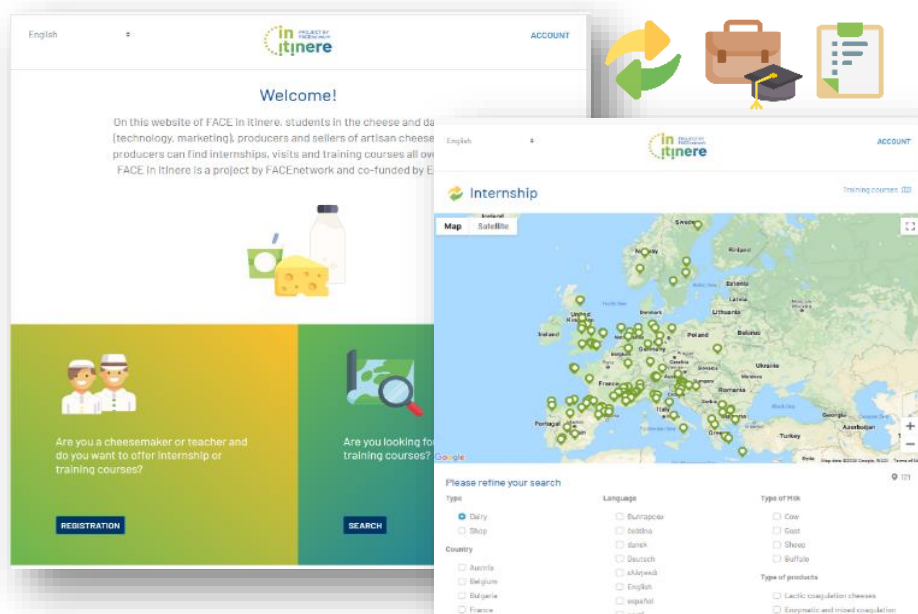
English

in itinere PROJECT BY FACEnetwork

ACCOUNT

Welcome!

On this website of FACE in itinere, students in the cheese and da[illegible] (technology, marketing), producers and sellers of artisan cheese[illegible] producers can find internships, visits and training courses all ov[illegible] FACE in itinere is a project by FACEnetwork and co-funded by E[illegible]

Are you a cheesemaker or teacher and do you want to offer internship or training courses?

REGISTRATION

Are you looking fo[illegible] training courses?

SEARCH

English

in itinere PROJECT BY FACEnetwork

ACCOUNT

Internship

Training courses

Map Satellite

Iceland Sweden Finland Norway Estonia Latvia Lithuania Ireland United Kingdom Denmark Poland Belarus Netherlands Germany Belgium Ukraine France Austria Romania Italy Spain Portugal Greece Turkey Georgia Azerbaijan

Google

Please refine your search

121

Type
Dairy
Shop

Country
Austria
Belgium
Bulgaria
France

Language
Български
čeština
dansk
Deutsch
ελληνικά
English
español

Type of Milk
Cow
Goat
Sheep
Buffalo

Type of products
Lactic coagulation cheeses
Enzymatic and mixed coagulation